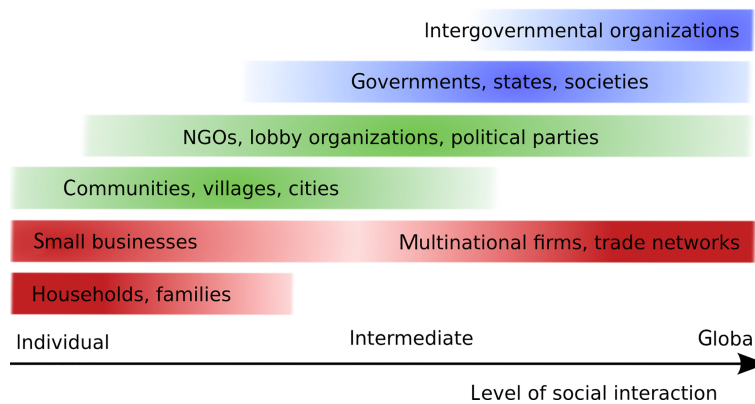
Intergovernmental organizations

Governments, states, societies

NGOs, lobby organizations, political parties

Communities, villages, cities

Small businesses

Multinational firms, trade networks

Households, families

Individual

Intermediate

Globa

Level of social interaction